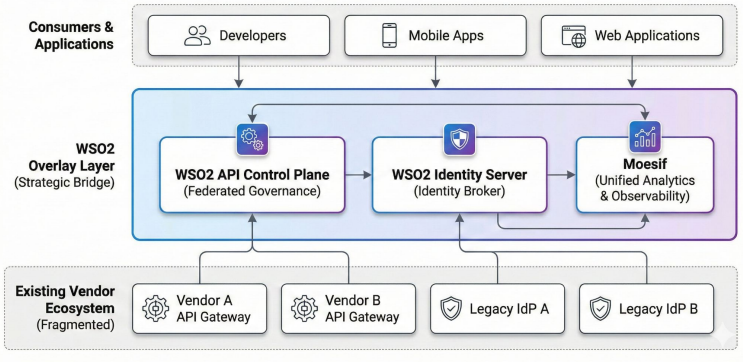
Consumers & Applications

Developers

Mobile Apps

Web Applications

WSO2 Overlay Layer (Strategic Bridge)

WSO2 API Control Plane (Federated Governance)

WSO2 Identity Server (Identity Broker)

Moesif (Unified Analytics & Observability)

Existing Vendor Ecosystem (Fragmented)

Vendor A API Gateway

Vendor B API Gateway

Legacy IdP A

Legacy IdP B